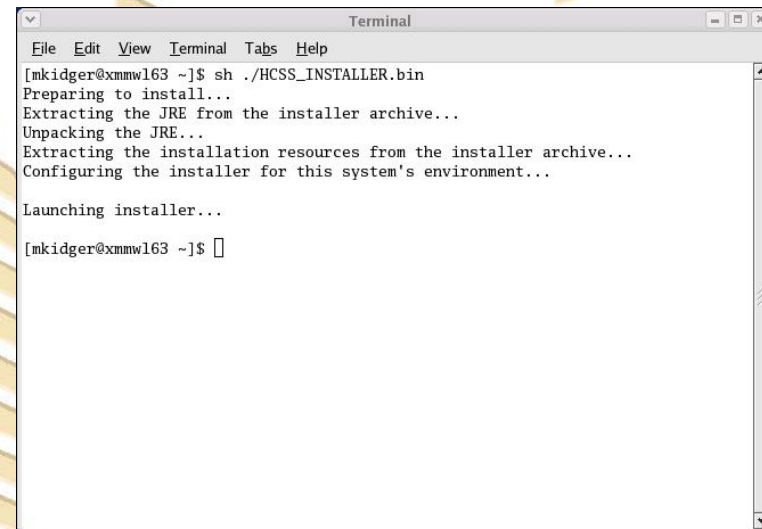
Terminal

File Edit View Terminal Tabs Help

[mkidger@xmmwl63 ~]$ sh ./HCSS_INSTALLER.bin
Preparing to install...
Extracting the JRE from the installer archive...
Unpacking the JRE...
Extracting the installation resources from the installer archive...
Configuring the installer for this system's environment...

Launching installer...

[mkidger@xmmwl63 ~]$